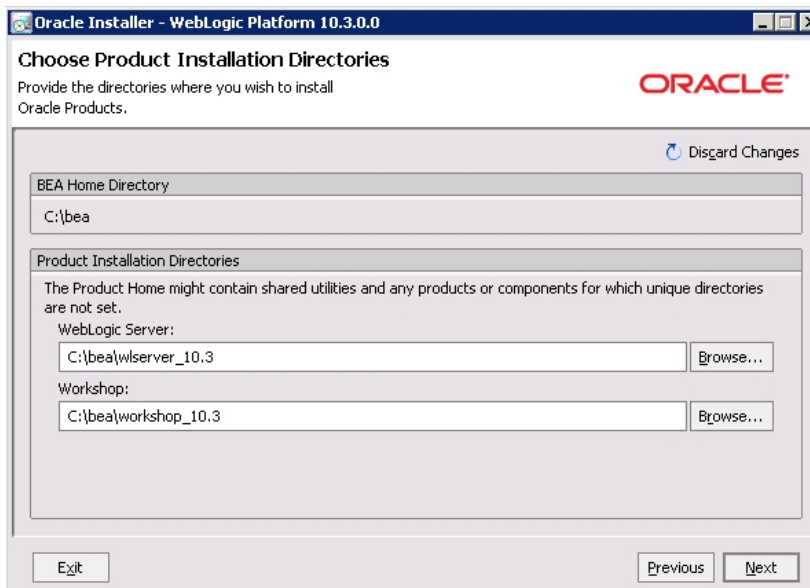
Oracle Installer - WebLogic Platform 10.3.0.0

Choose Product Installation Directories

Provide the directories where you wish to install Oracle Products.

ORACLE

Discard Changes

BEA Home Directory

C:\bea

Product Installation Directories

The Product Home might contain shared utilities and any products or components for which unique directories are not set.

WebLogic Server:

C:\bea\wlserver_10.3

Browse...

Workshop:

C:\bea\workshop_10.3

Browse...

Exit

Previous

Next